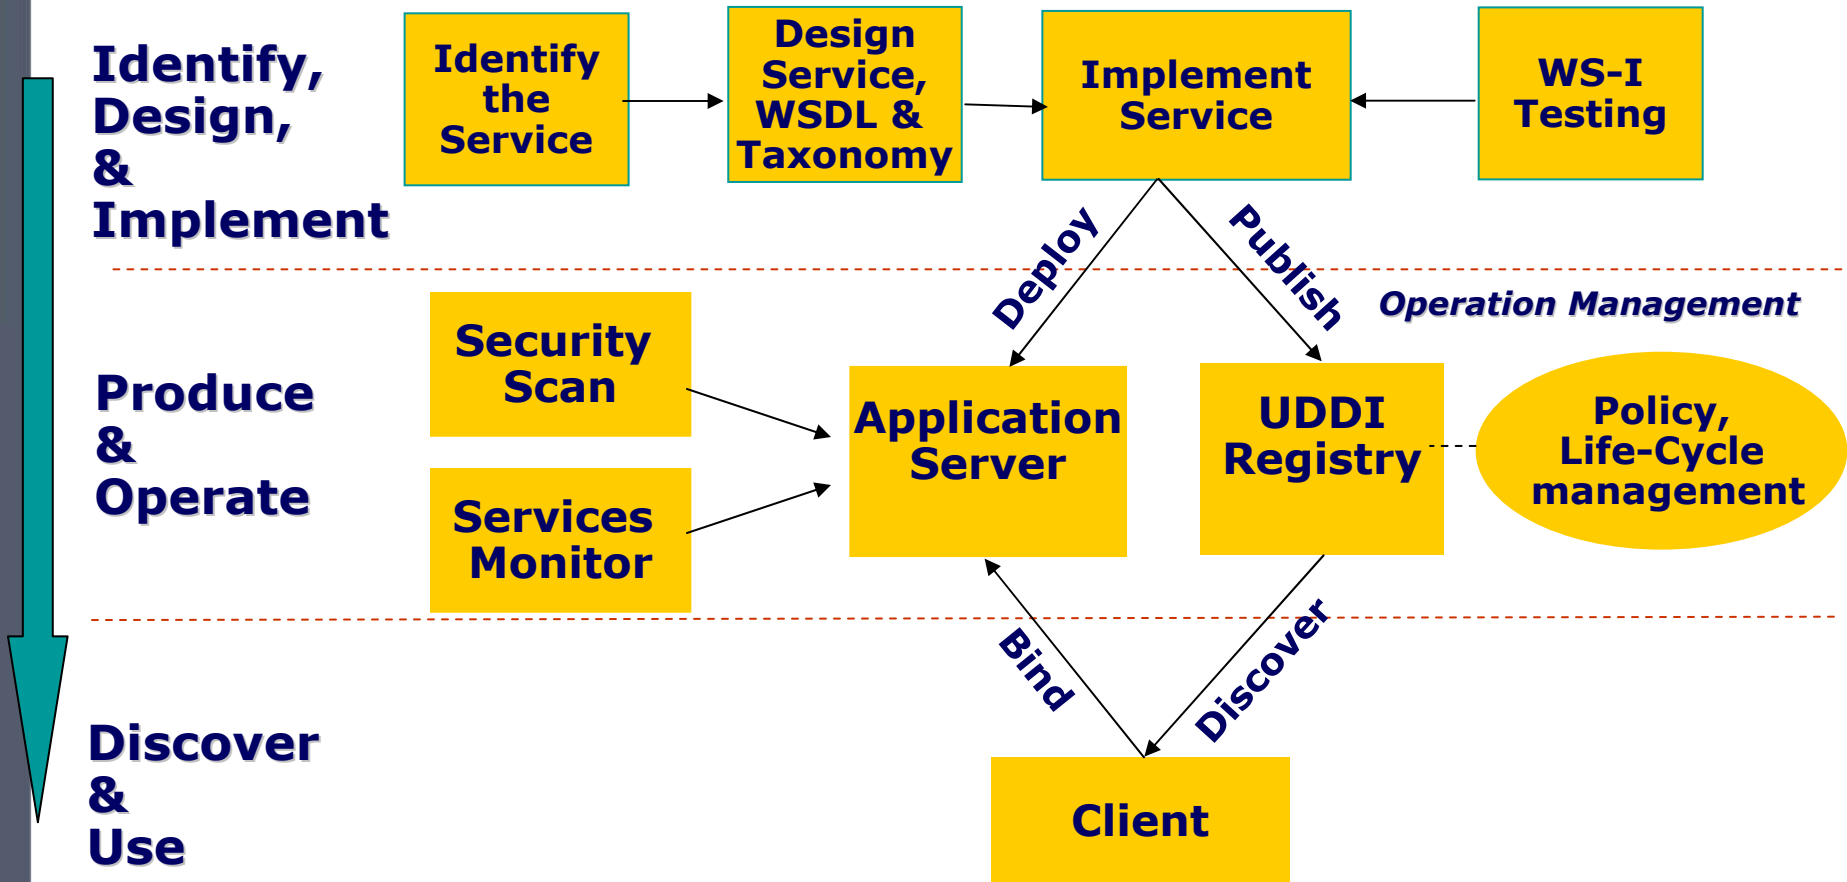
Identify, Design, & Implement

Identify the Service

Design Service, WSDL & Taxonomy

Implement Service

WS-I Testing

Deploy

Publish

Operation Management

Produce & Operate

Security Scan

Services Monitor

Application Server

UDDI Registry

Policy, Life-Cycle management

Bind

Discover

Discover & Use

Client